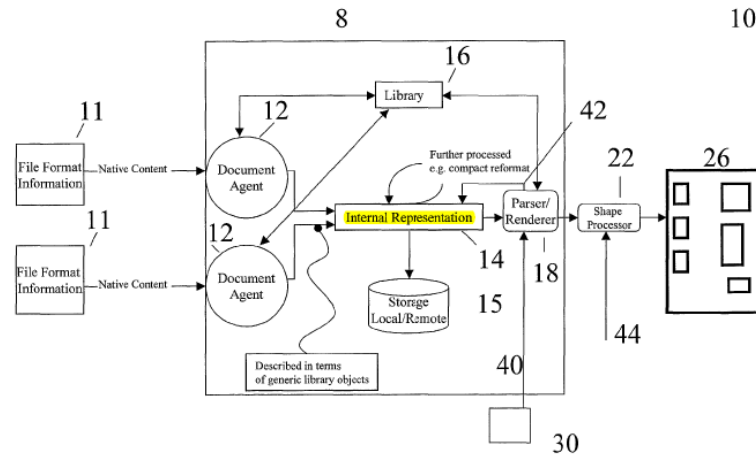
8

10

16

Library

11

12

42

File Format Information

Native Content

Document Agent

Further processed e.g. compact reformat

22

26

11

12

Internal Representation

Parser/ Renderer

Shape Processor

File Format Information

Native Content

Document Agent

14

18

Storage Local/Remote

15

44

Described in terms of generic library objects

40

30